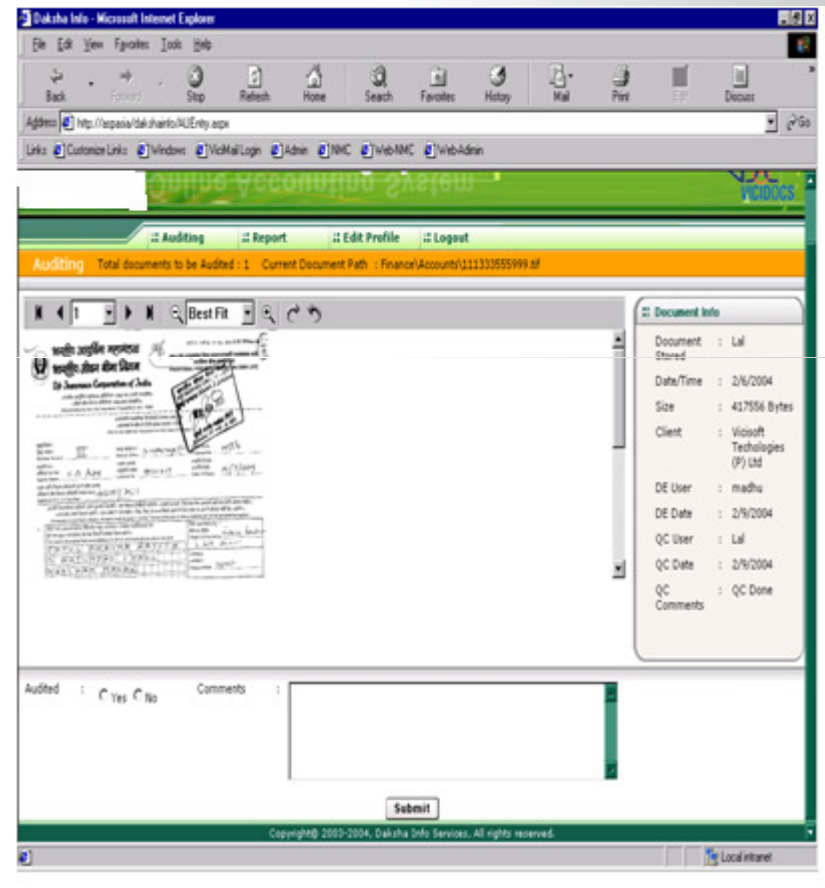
Daksha Info - Microsoft Internet Explorer

File Edit View Favorites Tools Help

Back Forward Stop Refresh Home Search Favorites History Mail Print Edit Discuss

Address http://aspasia/dakshainfo/AUEntry.aspx

Go

Links Customize Links Windows VicMail Login Admin NMC WebNMC WebAdmin

Online Accounting System

VICIDOCS

Auditing Report Edit Profile Logout

Auditing Total documents to be Audited : 1 Current Document Path : Finance\Accounts\111333555999.tif

1 Best Fit

भारतीय जीवन बीमा निगम

Life Insurance Corporation of India

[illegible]

Document Info

| | | |
|---|---|---|
| Document Stored | : | Lal |
| Date/Time | : | 2/6/2004 |
| Size | : | 417556 Bytes |
| Client | : | Vicisoft Techologies (P) Ltd |
| DE User | : | madhu |
| DE Date | : | 2/9/2004 |
| QC User | : | Lal |
| QC Date | : | 2/9/2004 |
| QC Comments | : | QC Done |

Audited : Yes No Comments :

Submit

Copyright© 2003-2004, Daksha Info Services, All rights reserved.

Local intranet